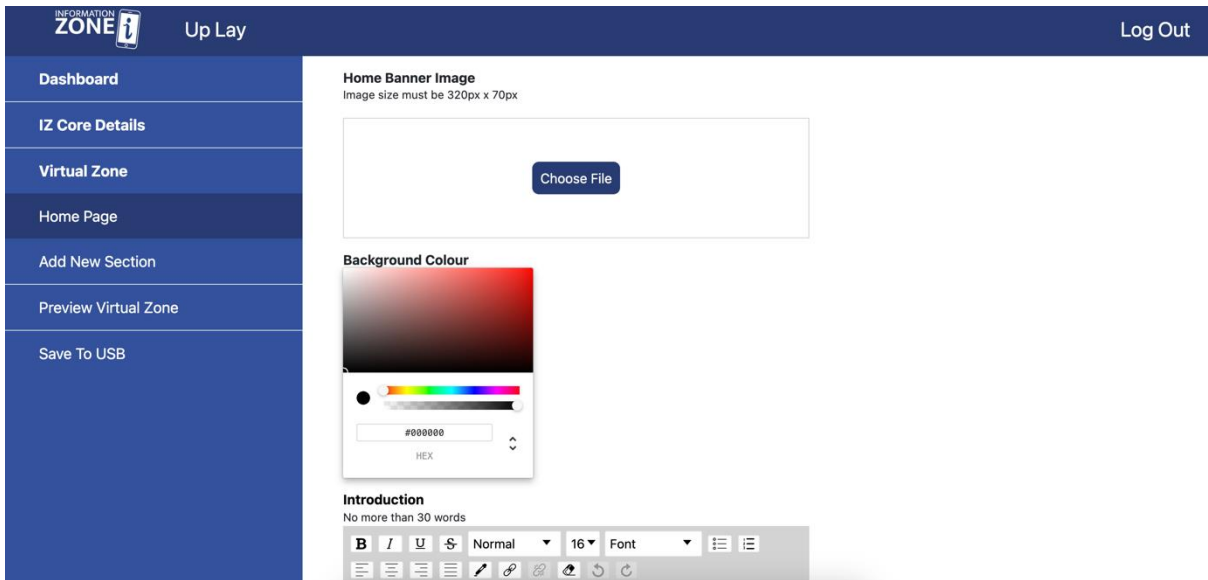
INFORMATION ZONE i Up Lay

Log Out

Dashboard

IZ Core Details

Virtual Zone

Home Page

Add New Section

Preview Virtual Zone

Save To USB

Home Banner Image
Image size must be 320px x 70px

Choose File

Background Colour

#000000

HEX

Introduction
No more than 30 words

B I U S Normal 16 Font